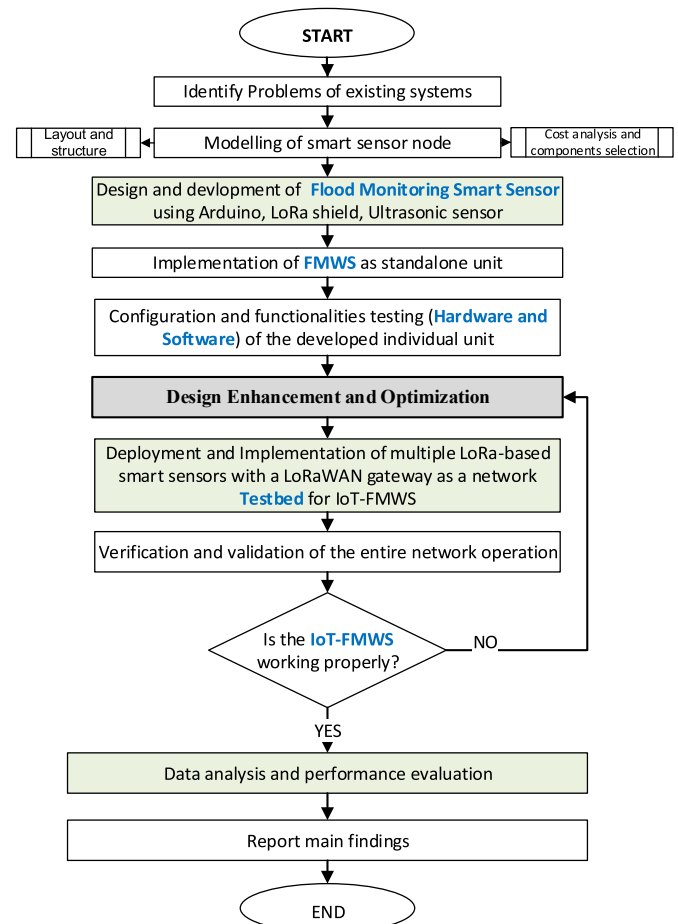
START

Identify Problems of existing systems

Layout and structure

Modelling of smart sensor node

Cost analysis and components selection

Design and devlopment of Flood Monitoring Smart Sensor using Arduino, LoRa shield, Ultrasonic sensor

Implementation of FMWS as standalone unit

Configuration and functionalities testing (Hardware and Software) of the developed individual unit

Design Enhancement and Optimization

Deployment and Implementation of multiple LoRa-based smart sensors with a LoRaWAN gateway as a network Testbed for IoT-FMWS

Verification and validation of the entire network operation

Is the IoT-FMWS working properly?

NO

YES

Data analysis and performance evaluation

Report main findings

END